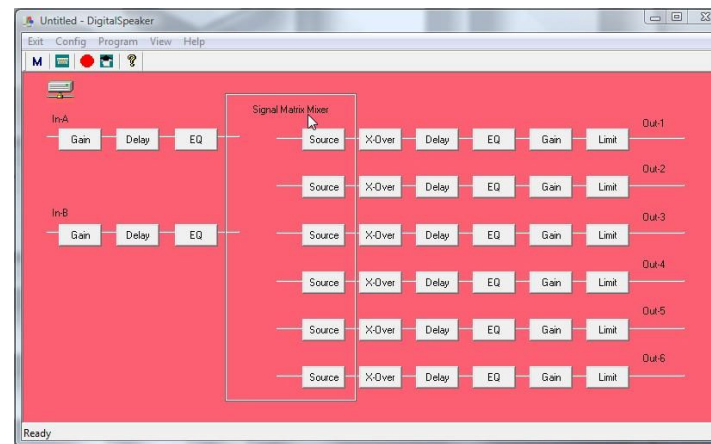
Untitled - DigitalSpeaker

Exit Config Program View Help

M ?

In-A

Gain Delay EQ

In-B

Gain Delay EQ

Signal Matrix Mixer

Source X-Over Delay EQ Gain Limit Out-1

Source X-Over Delay EQ Gain Limit Out-2

Source X-Over Delay EQ Gain Limit Out-3

Source X-Over Delay EQ Gain Limit Out-4

Source X-Over Delay EQ Gain Limit Out-5

Source X-Over Delay EQ Gain Limit Out-6

Ready